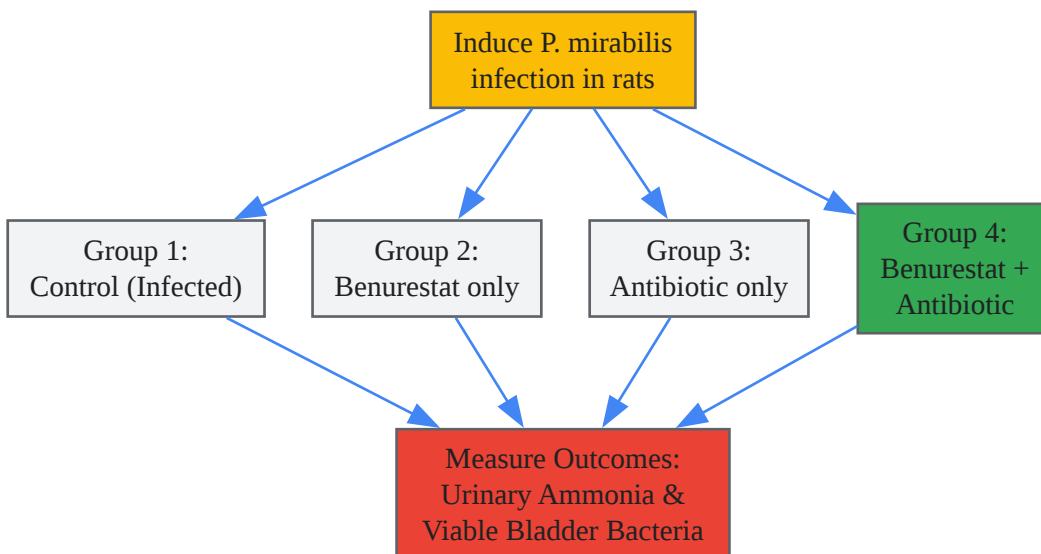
Induce P. mirabilis infection in rats

Group 1: Control (Infected)

Group 2: Benurestat only

Group 3: Antibiotic only

Group 4: Benurestat + Antibiotic

Measure Outcomes: Urinary Ammonia & Viable Bladder Bacteria